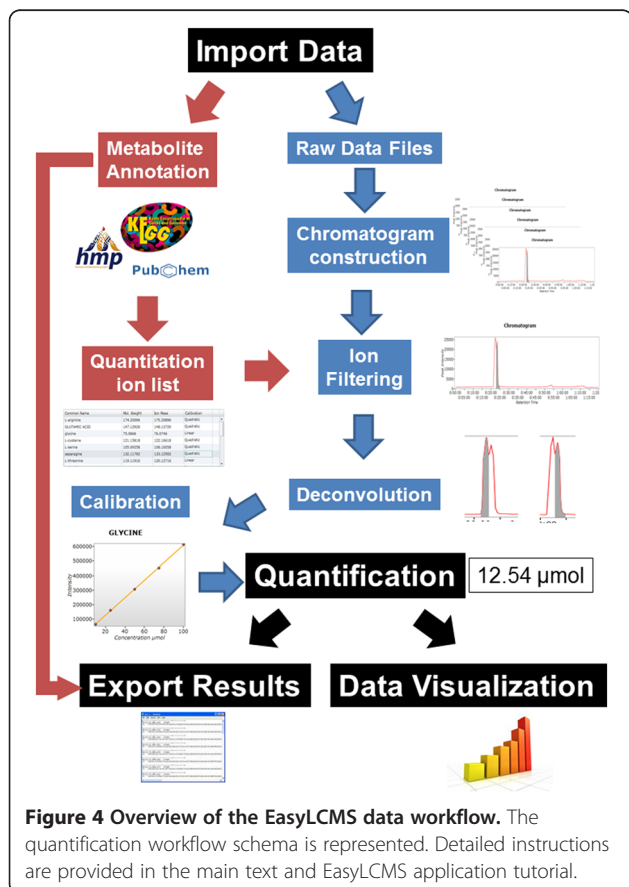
Import Data

Metabolite Annotation

Raw Data Files

KEGG

hmp

PubChem

Chromatogram construction

Chromatogram

Quantitation ion list

Ion Filtering

Chromatogram

| Common Name | Mol. Weight | Ion Mass | Calibration |
|---|---|---|---|
| L-arginine | 174.20096 | 175.20096 | Quadratic |
| GLUTAMIC ACID | 147.12930 | 148.12730 | Quadratic |
| glycine | 75.0666 | 76.0746 | Linear |
| L-cysteine | 121.15818 | 122.15618 | Quadratic |
| L-serine | 105.09258 | 106.10058 | Quadratic |
| asparagine | 132.11792 | 133.12592 | Quadratic |
| L-threonine | 119.11916 | 120.12716 | Linear |

Calibration

Deconvolution

GLYCINE

600000
500000
400000
300000
200000
100000

Intensity

20 40 60 80 100

Concentration µmol

Quantification

12.54 µmol

Export Results

Data Visualization

Figure 4 Overview of the EasyLCMS data workflow. The quantification workflow schema is represented. Detailed instructions are provided in the main text and EasyLCMS application tutorial.